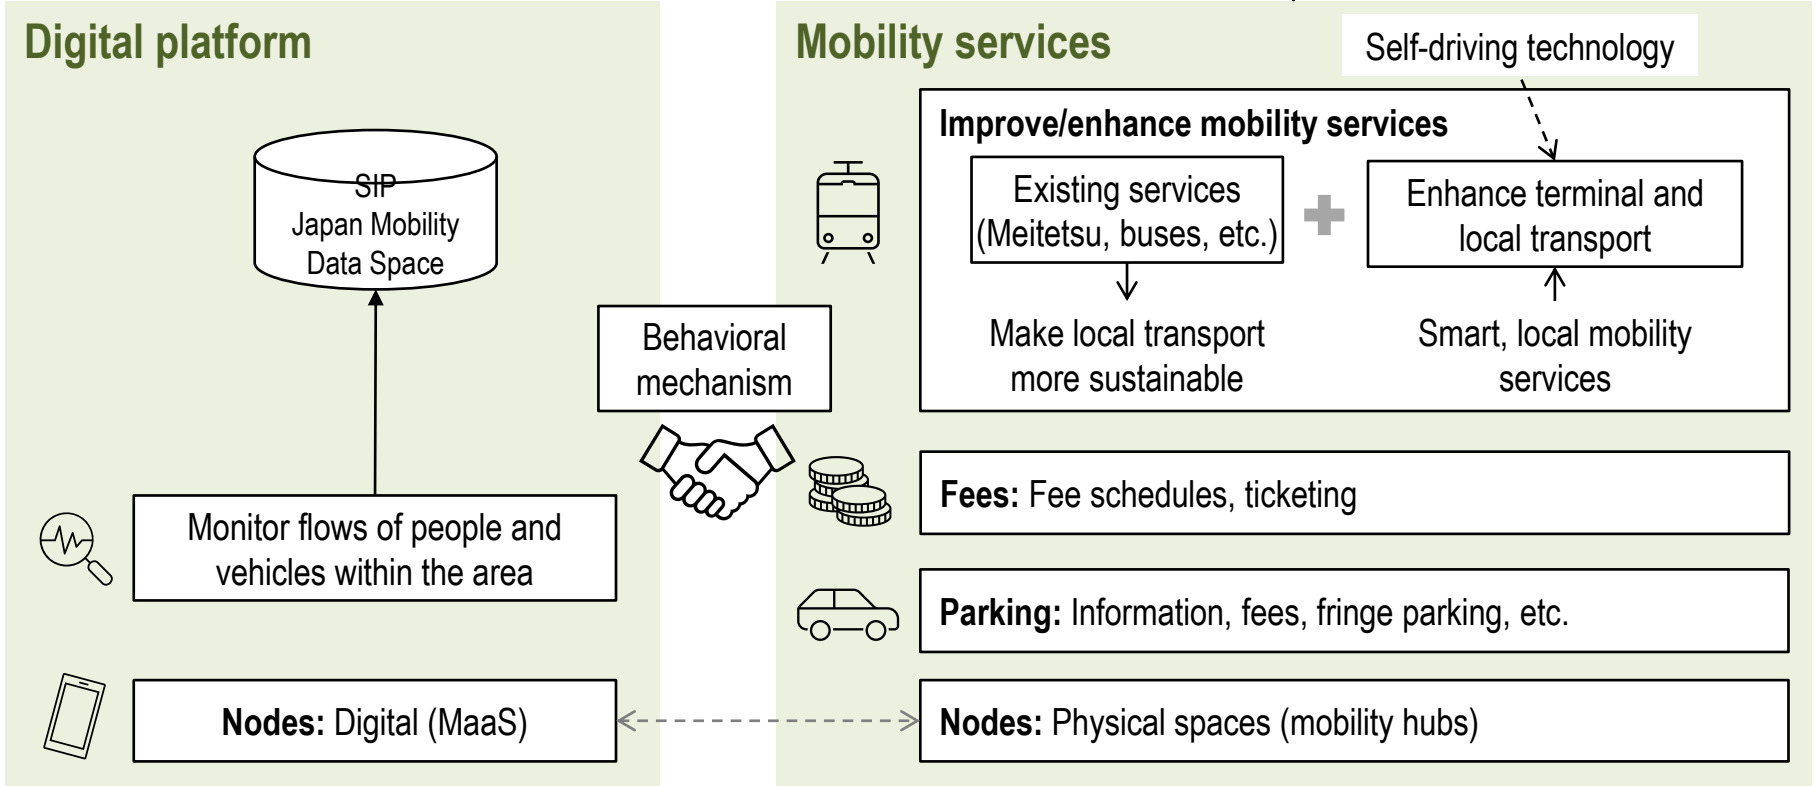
Digital platform

SIP
Japan Mobility
Data Space

Monitor flows of people and vehicles within the area

Nodes: Digital (MaaS)

Behavioral mechanism

Mobility services

Self-driving technology

Improve/enhance mobility services

Existing services (Meitetsu, buses, etc.)

Make local transport more sustainable

Enhance terminal and local transport

Smart, local mobility services

Fees: Fee schedules, ticketing

Parking: Information, fees, fringe parking, etc.

Nodes: Physical spaces (mobility hubs)